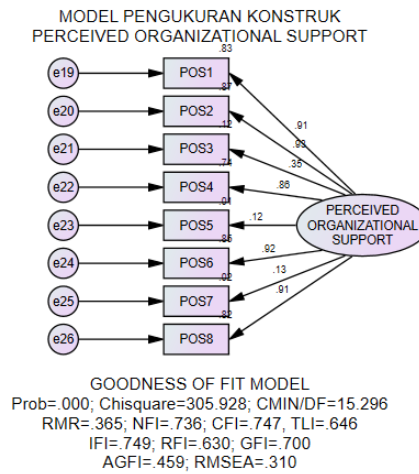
MODEL PENGUKURAN KONSTRUK
PERCEIVED ORGANIZATIONAL SUPPORT

.83
e19
POS1
.87
e20
POS2
.12
e21
POS3
.74
e22
POS4
.01
e23
POS5
.85
e24
POS6
.02
e25
POS7
.82
e26
POS8

.91
.93
.35
.86
.12
.92
.13
.91

PERCEIVED ORGANIZATIONAL SUPPORT

GOODNESS OF FIT MODEL
Prob=.000; Chisquare=305.928; CMIN/DF=15.296
RMR=.365; NFI=.736; CFI=.747, TLI=.646
IFI=.749; RFI=.630; GFI=.700
AGFI=.459; RMSEA=.310